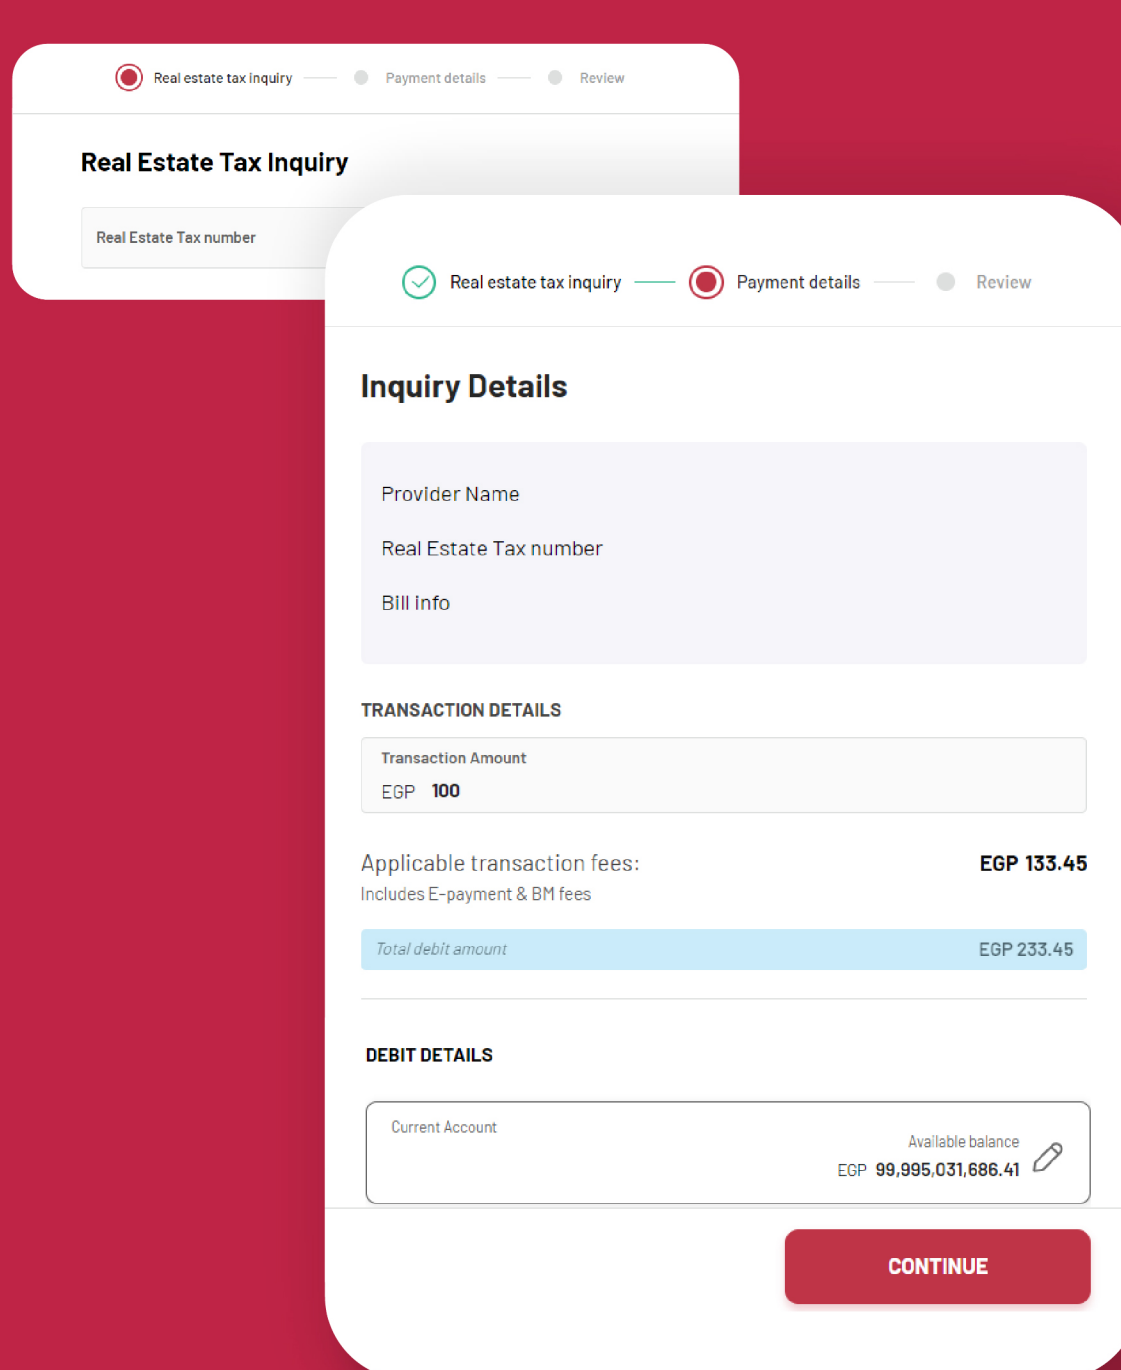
Real estate tax inquiry
Payment details
Review

Real Estate Tax Inquiry

Real Estate Tax number

Real estate tax inquiry
Payment details
Review

Inquiry Details

Provider Name

Real Estate Tax number

Bill info

TRANSACTION DETAILS

Transaction Amount
EGP 100

Applicable transaction fees:
Includes E-payment & BM fees
EGP 133.45

Total debit amount
EGP 233.45

DEBIT DETAILS

Current Account
Available balance
EGP 99,995,031,686.41

CONTINUE